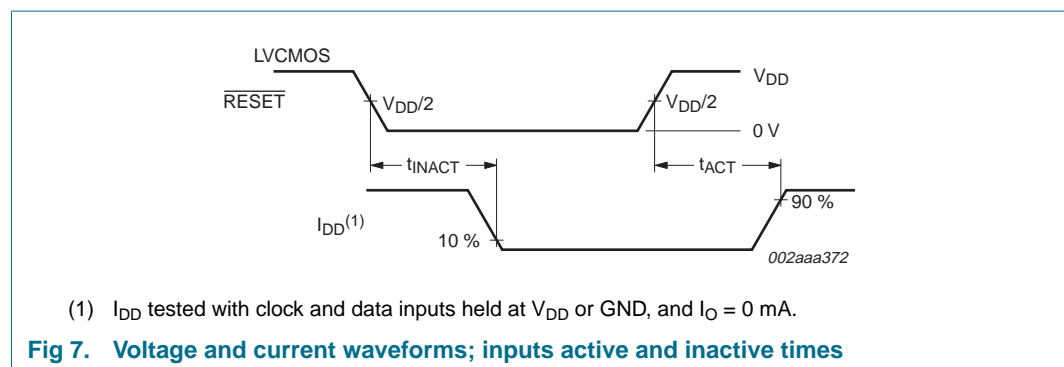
LVCMOS
$\overline{RESET}$

$V_{DD}/2$

$V_{DD}/2$

$V_{DD}$

0 V

$t_{INACT}$

$t_{ACT}$

$I_{DD}^{(1)}$

10 %

90 %

002aaa372

(1) $I_{DD}$ tested with clock and data inputs held at $V_{DD}$ or GND, and $I_O$ = 0 mA.

Fig 7. Voltage and current waveforms; inputs active and inactive times